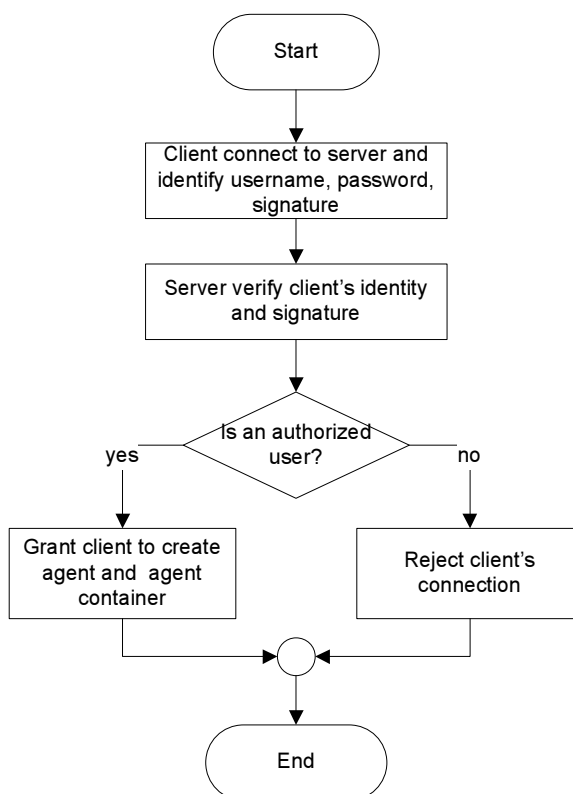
Start

Client connect to server and identify username, password, signature

Server verify client's identity and signature

Is an authorized user?

yes

no

Grant client to create agent and agent container

Reject client's connection

End